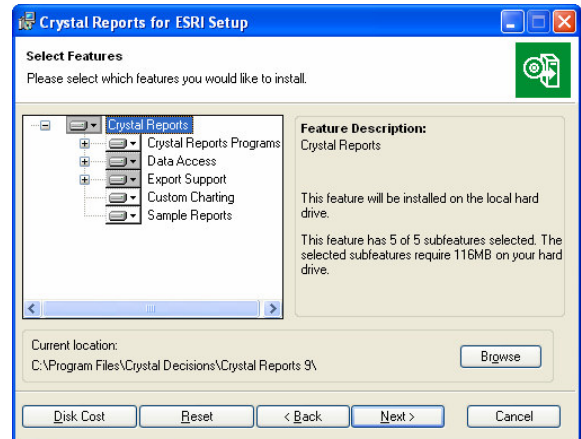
Crystal Reports for ESRI Setup

Select Features
Please select which features you would like to install.

Crystal Reports
Crystal Reports Programs
Data Access
Export Support
Custom Charting
Sample Reports

Feature Description:
Crystal Reports

This feature will be installed on the local hard drive.

This feature has 5 of 5 subfeatures selected. The selected subfeatures require 116MB on your hard drive.

Current location:
C:\Program Files\Crystal Decisions\Crystal Reports 9\

Browse

Disk Cost
Reset
< Back
Next >
Cancel